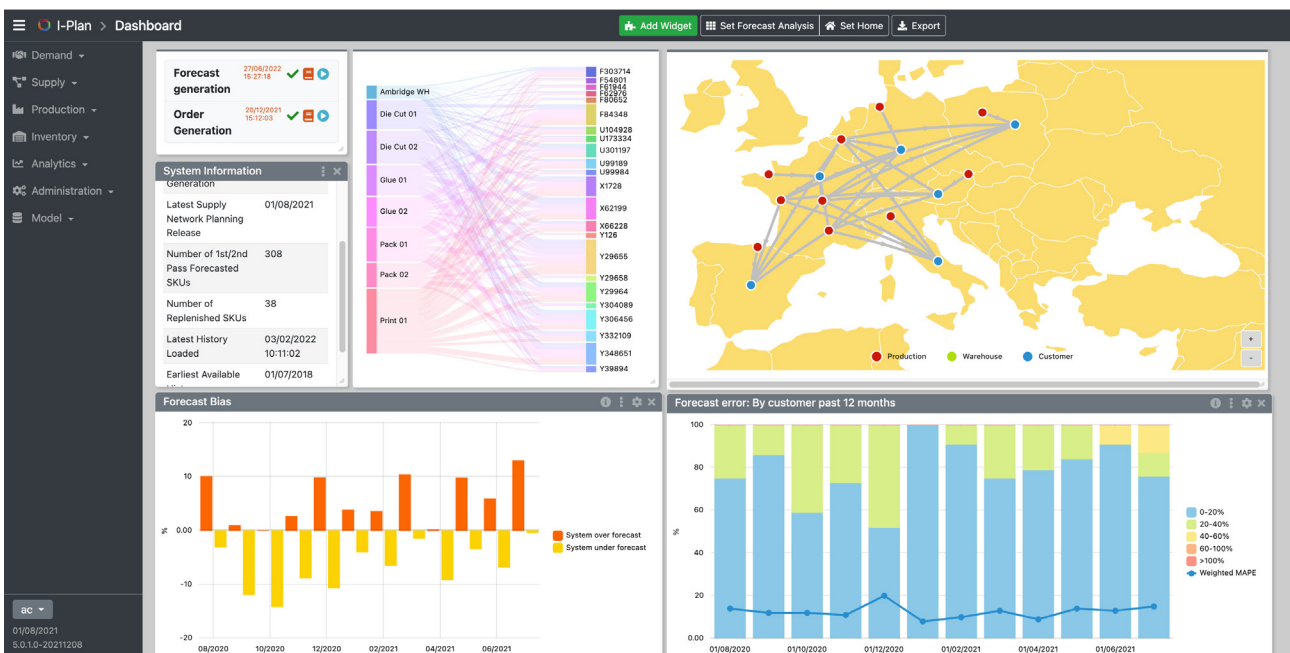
I-Plan > Dashboard

Add Widget | Set Forecast Analysis | Set Home | Export

Demand
Supply
Production
Inventory
Analytics
Administration
Model

ac
01/08/2021
5.0.1.0-20211208

| Forecast generation | 27/06/2022 15:27:18 |
|---|---|
| Order Generation | 20/12/2021 15:12:03 |

System Information

| Generation | |
|---|---|
| Latest Supply Network Planning Release | 01/08/2021 |
| Number of 1st/2nd Pass Forecasted SKUs | 308 |
| Number of Replenished SKUs | 38 |
| Latest History Loaded | 03/02/2022 10:11:02 |
| Earliest Available | 01/07/2018 |

Ambridge WH
Die Cut 01
Die Cut 02
Glue 01
Glue 02
Pack 01
Pack 02
Print 01

F303714
F54801
F61944
F62976
F80652
F84348
U104928
U173334
U301197
U99189
U99984
X1728
X62199
X66228
Y126
Y29655
Y29658
Y29964
Y304089
Y306456
Y332109
Y348651
Y39894

Production
Warehouse
Customer
+
-

Forecast Bias

20
10
0.00
-10
-20
%
08/2020
10/2020
12/2020
02/2021
04/2021
06/2021
System over forecast
System under forecast

Forecast error: By customer past 12 months

100
80
60
40
20
0.00
%
01/08/2020
01/10/2020
01/12/2020
01/02/2021
01/04/2021
01/06/2021
0-20%
20-40%
40-60%
60-100%
>100%
Weighted MAPE